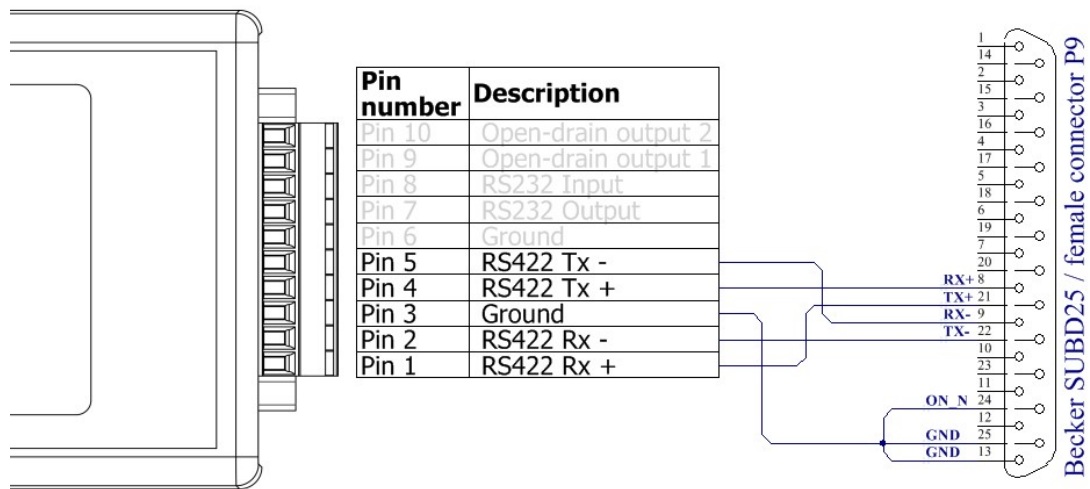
| Pin number | Description |
|---|---|
| Pin 10 | Open-drain output 2 |
| Pin 9 | Open-drain output 1 |
| Pin 8 | RS232 Input |
| Pin 7 | RS232 Output |
| Pin 6 | Ground |
| Pin 5 | RS422 Tx - |
| Pin 4 | RS422 Tx + |
| Pin 3 | Ground |
| Pin 2 | RS422 Rx - |
| Pin 1 | RS422 Rx + |

1
14
2
15
3
16
4
17
5
18
6
19
7
20
RX+ 8
TX+ 21
RX- 9
TX- 22
10
23
11
ON_N 24
12
GND 25
GND 13

Becker SUBD25 / female connector P9